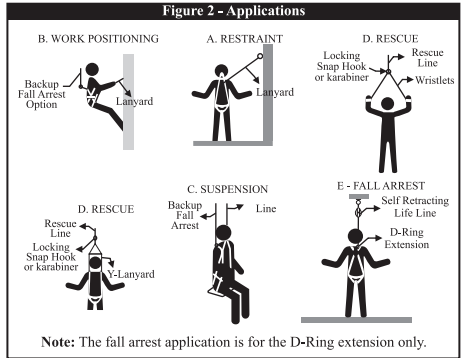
Figure 2 - Applications

B. WORK POSITIONING

Backup Fall Arrest Option

Lanyard

A. RESTRAINT

Lanyard

D. RESCUE

Locking Snap Hook or karabiner

Rescue Line

Wristlets

D. RESCUE

Rescue Line

Locking Snap Hook or karabiner

Y-Lanyard

C. SUSPENSION

Backup Fall Arrest

Line

E - FALL ARREST

Self Retracting Life Line

D-Ring Extension

Note: The fall arrest application is for the D-Ring extension only.